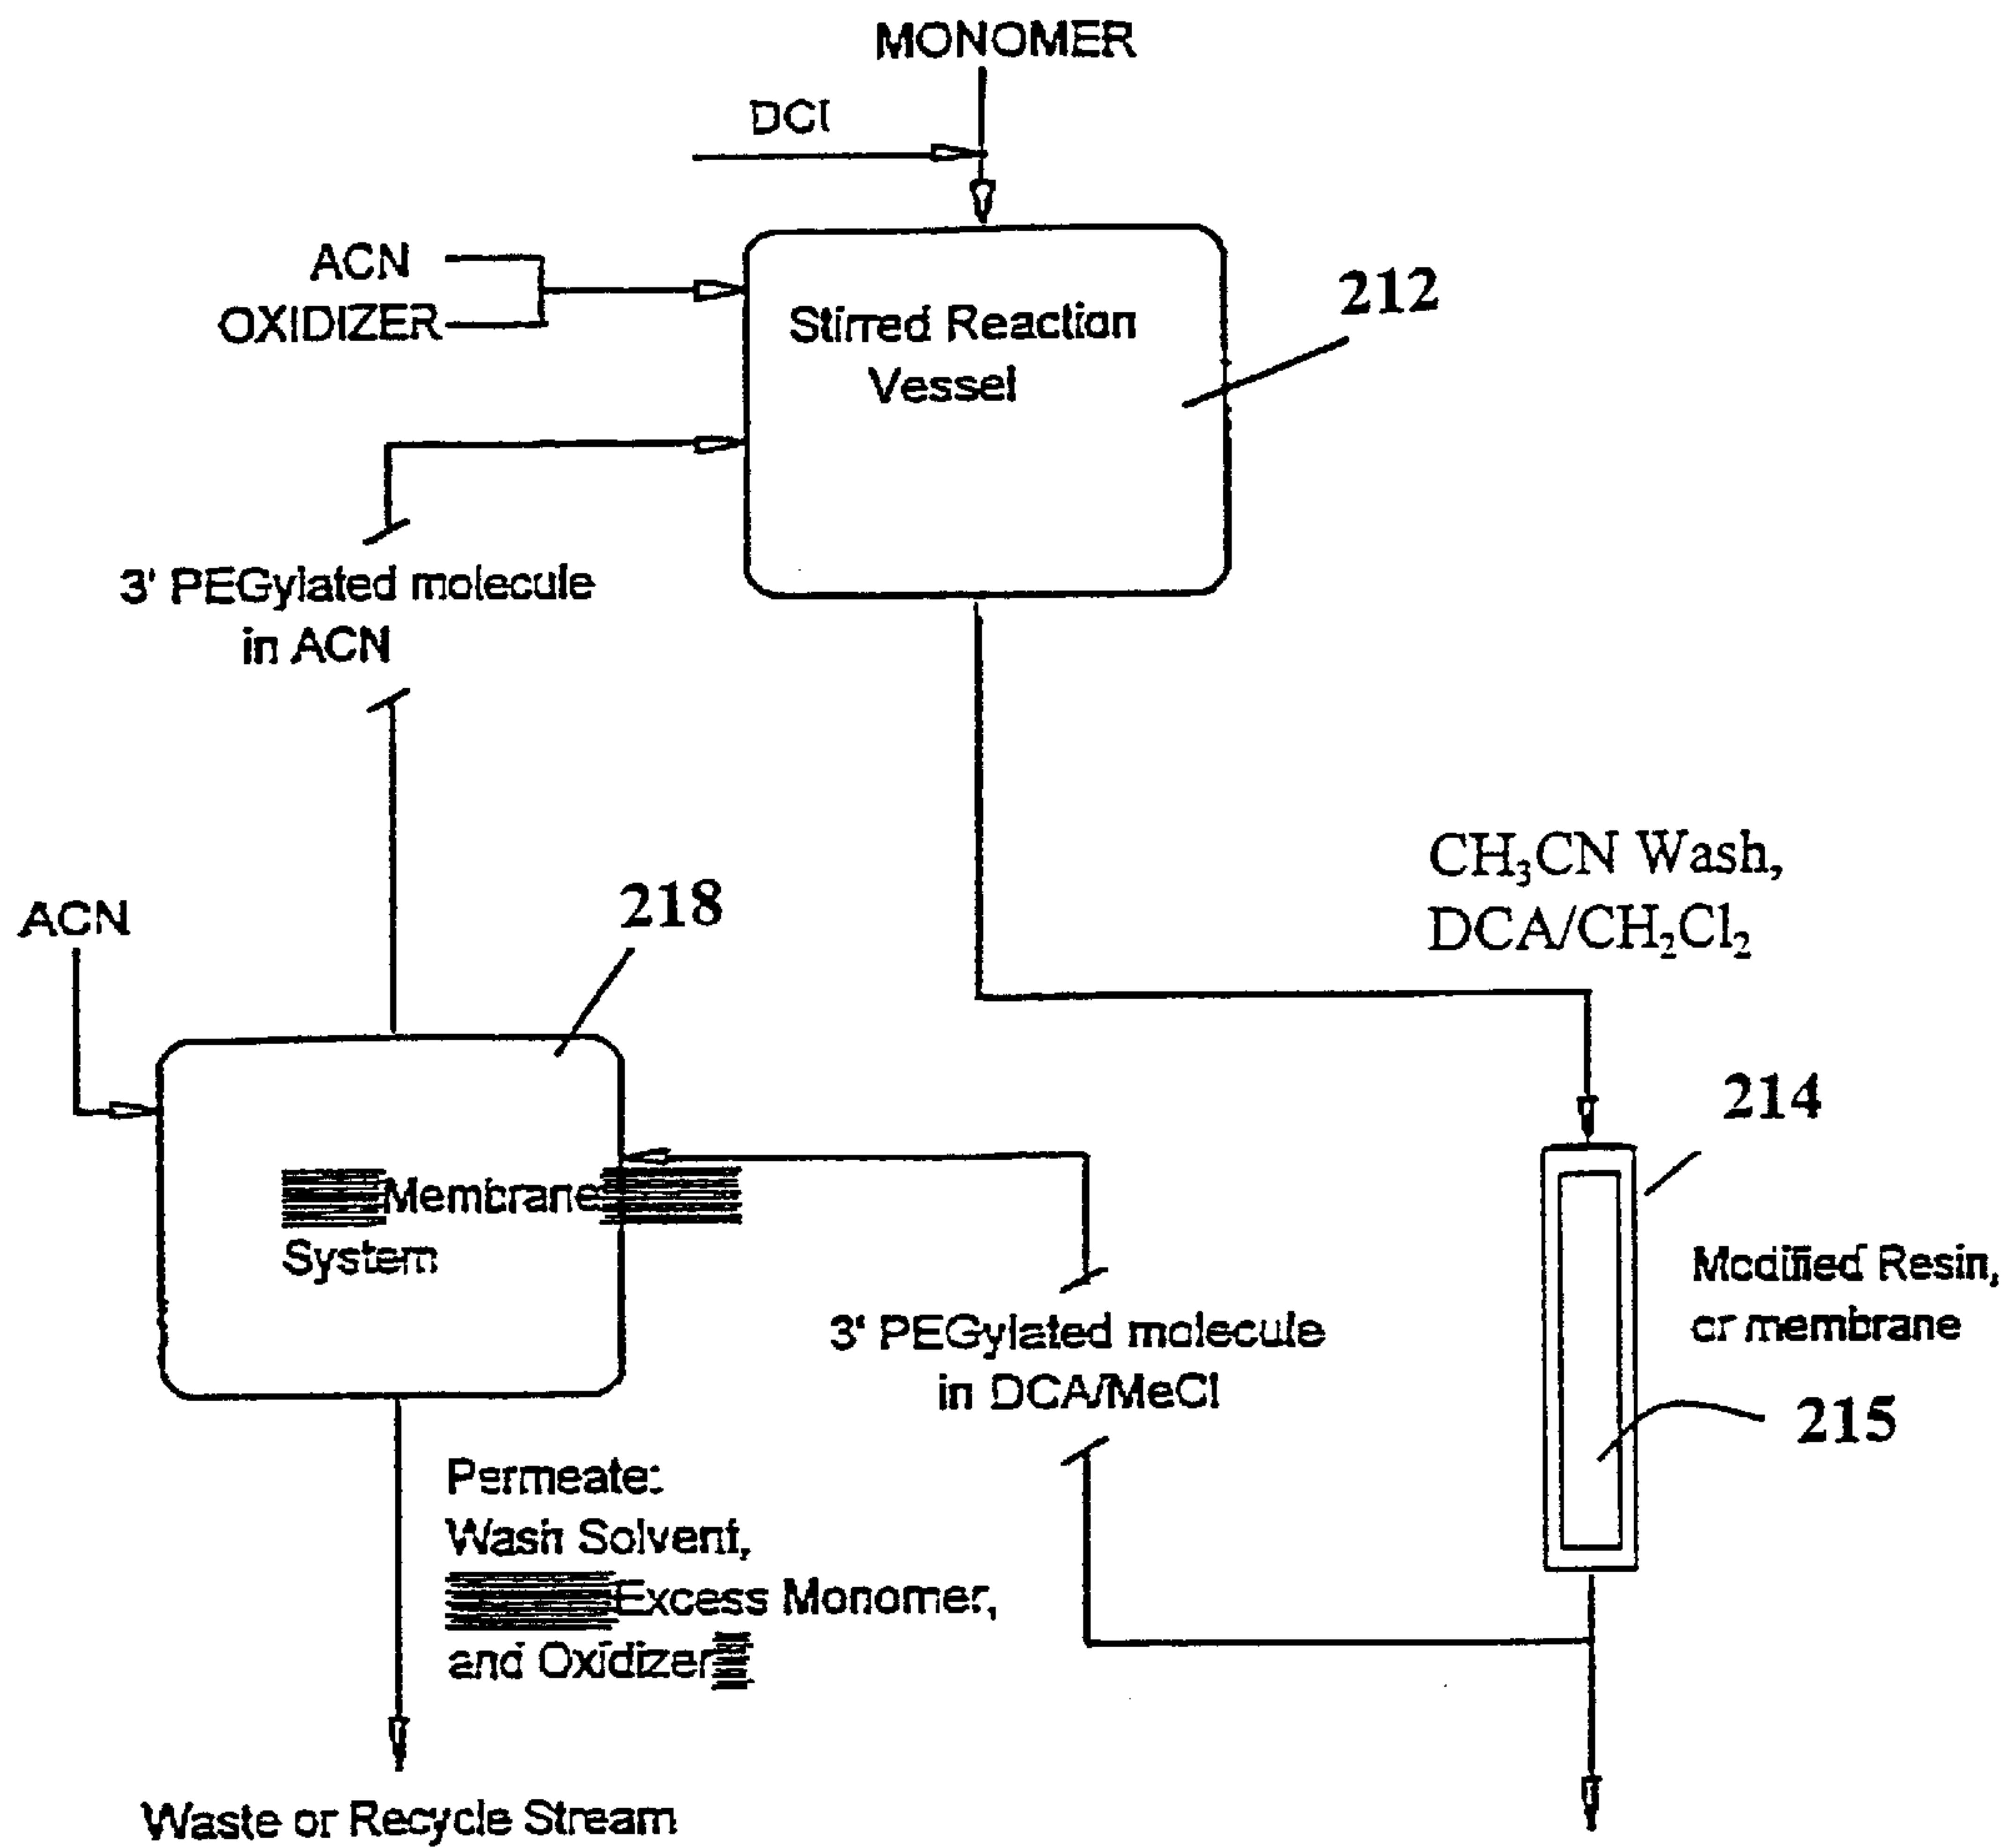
MONOMER

DCI

ACN
OXIDIZER

Stirred Reaction Vessel

212

3' PEGylated molecule in ACN

$CH_3CN$ Wash, $DCA/CH_2Cl_2$

ACN

218

Membrane System

214

3' PEGylated molecule in DCA/MeCl

Modified Resin, or membrane

215

Permeate: Wash Solvent, Excess Monomer, and Oxidizer

Waste or Recycle Stream